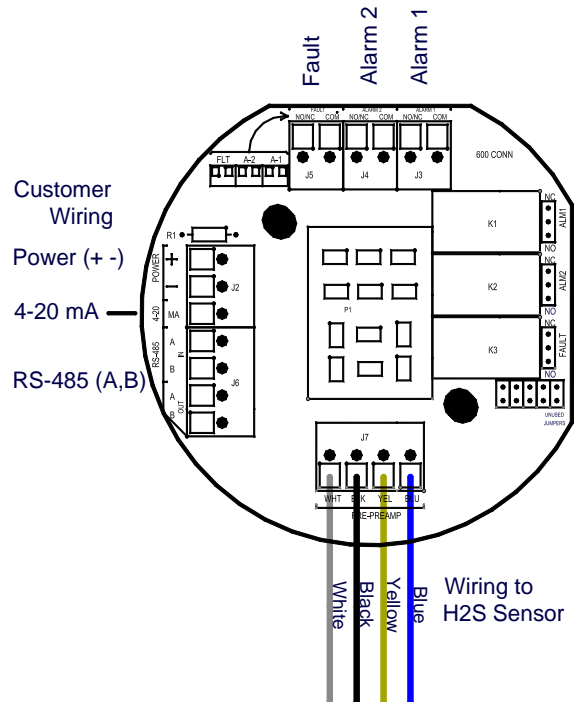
Fault
Alarm 2
Alarm 1

FAULT NO/NC COM
ALARM 2 NO/NC COM
ALARM 1 NO/NC COM

600 CONN

FLT A-2 A-1

J5 J4 J3

Customer Wiring

Power (+ -)

4-20 mA

RS-485 (A,B)

R1

POWER
+
-
J2
4-20
MA
RS-485
A
IN
B
J6
A
OUT
B

K1
NC
ALM1
NO
K2
NC
ALM2
NO
K3
NC
FAULT
NO

P1

UNUSED JUMPERS

J7

WHT BLK YEL BLU
RSE-PREAMP

White
Black
Yellow
Blue

Wiring to H2S Sensor